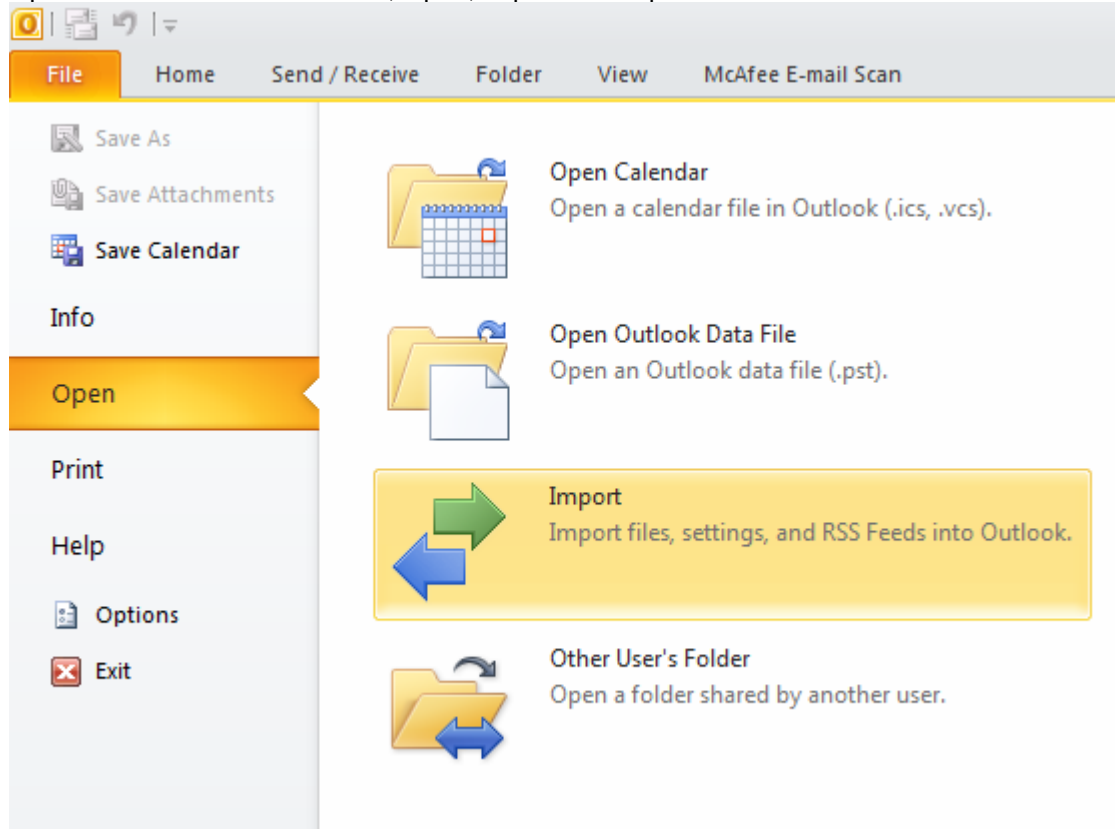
File
Home
Send / Receive
Folder
View
McAfee E-mail Scan

Save As
Save Attachments
Save Calendar
Info
Open
Print
Help
Options
Exit

Open Calendar
Open a calendar file in Outlook (.ics, .vcs).

Open Outlook Data File
Open an Outlook data file (.pst).

Import
Import files, settings, and RSS Feeds into Outlook.

Other User's Folder
Open a folder shared by another user.